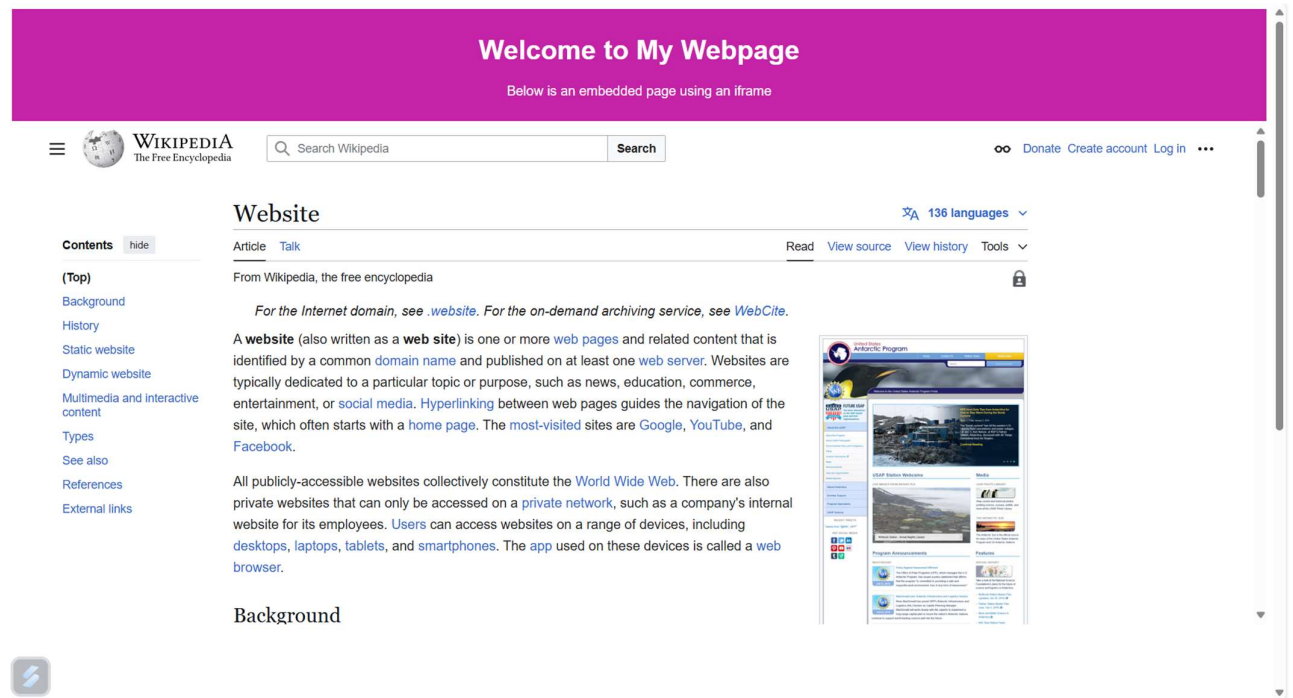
Welcome to My Webpage

Below is an embedded page using an iframe

WIKIPEDIA
The Free Encyclopedia

Search Wikipedia

Search

Donate Create account Log in •••

Website

136 languages

Contents hide

(Top)
Background
History
Static website
Dynamic website
Multimedia and interactive content
Types
See also
References
External links

Article Talk

Read View source View history Tools

From Wikipedia, the free encyclopedia

For the Internet domain, see .website. For the on-demand archiving service, see WebCite.

A website (also written as a web site) is one or more web pages and related content that is identified by a common domain name and published on at least one web server. Websites are typically dedicated to a particular topic or purpose, such as news, education, commerce, entertainment, or social media. Hyperlinking between web pages guides the navigation of the site, which often starts with a home page. The most-visited sites are Google, YouTube, and Facebook.

All publicly-accessible websites collectively constitute the World Wide Web. There are also private websites that can only be accessed on a private network, such as a company's internal website for its employees. Users can access websites on a range of devices, including desktops, laptops, tablets, and smartphones. The app used on these devices is called a web browser.

Background

United States Antarctic Program